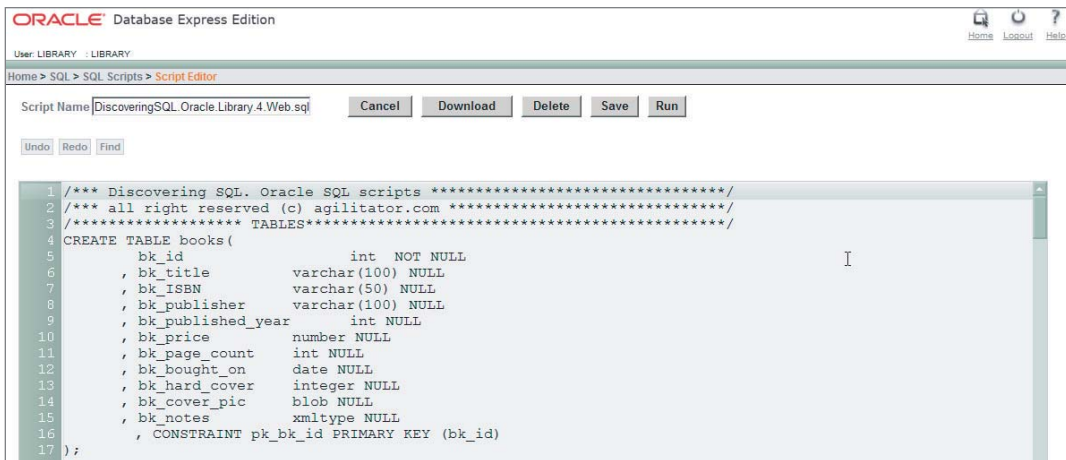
ORACLE® Database Express Edition

Home Logout Help

User: LIBRARY : LIBRARY

Home > SQL > SQL Scripts > Script Editor

Script Name DiscoveringSQL.Oracle.Library.4.Web.sql

Cancel Download Delete Save Run

Undo Redo Find

1 /*** Discovering SQL. Oracle SQL scripts ********************************/
2 /*** all right reserved (c) agilitator.com ********************************/
3 /****************** TABLES*************************************************/
4 CREATE TABLE books(
5 bk_id int NOT NULL
6 , bk_title varchar(100) NULL
7 , bk_ISBN varchar(50) NULL
8 , bk_publisher varchar(100) NULL
9 , bk_published_year int NULL
10 , bk_price number NULL
11 , bk_page_count int NULL
12 , bk_bought_on date NULL
13 , bk_hard_cover integer NULL
14 , bk_cover_pic blob NULL
15 , bk_notes xmltype NULL
16 , CONSTRAINT pk_bk_id PRIMARY KEY (bk_id)
17 );